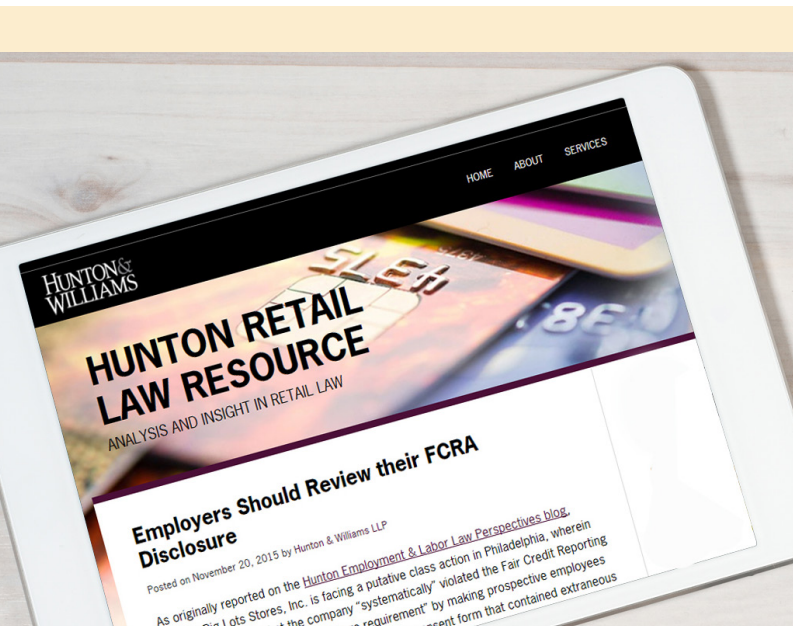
HOME ABOUT SERVICES

HUNTON& WILLIAMS

HUNTON RETAIL LAW RESOURCE

ANALYSIS AND INSIGHT IN RETAIL LAW

Employers Should Review their FCRA Disclosure

Posted on November 20, 2015 by Hunton & Williams LLP

As originally reported on the Hunton Employment & Labor Law Perspectives blog, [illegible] Big Lots Stores, Inc. is facing a putative class action in Philadelphia, wherein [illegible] the company "systematically" violated the Fair Credit Reporting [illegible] requirement" by making prospective employees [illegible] consent form that contained extraneous